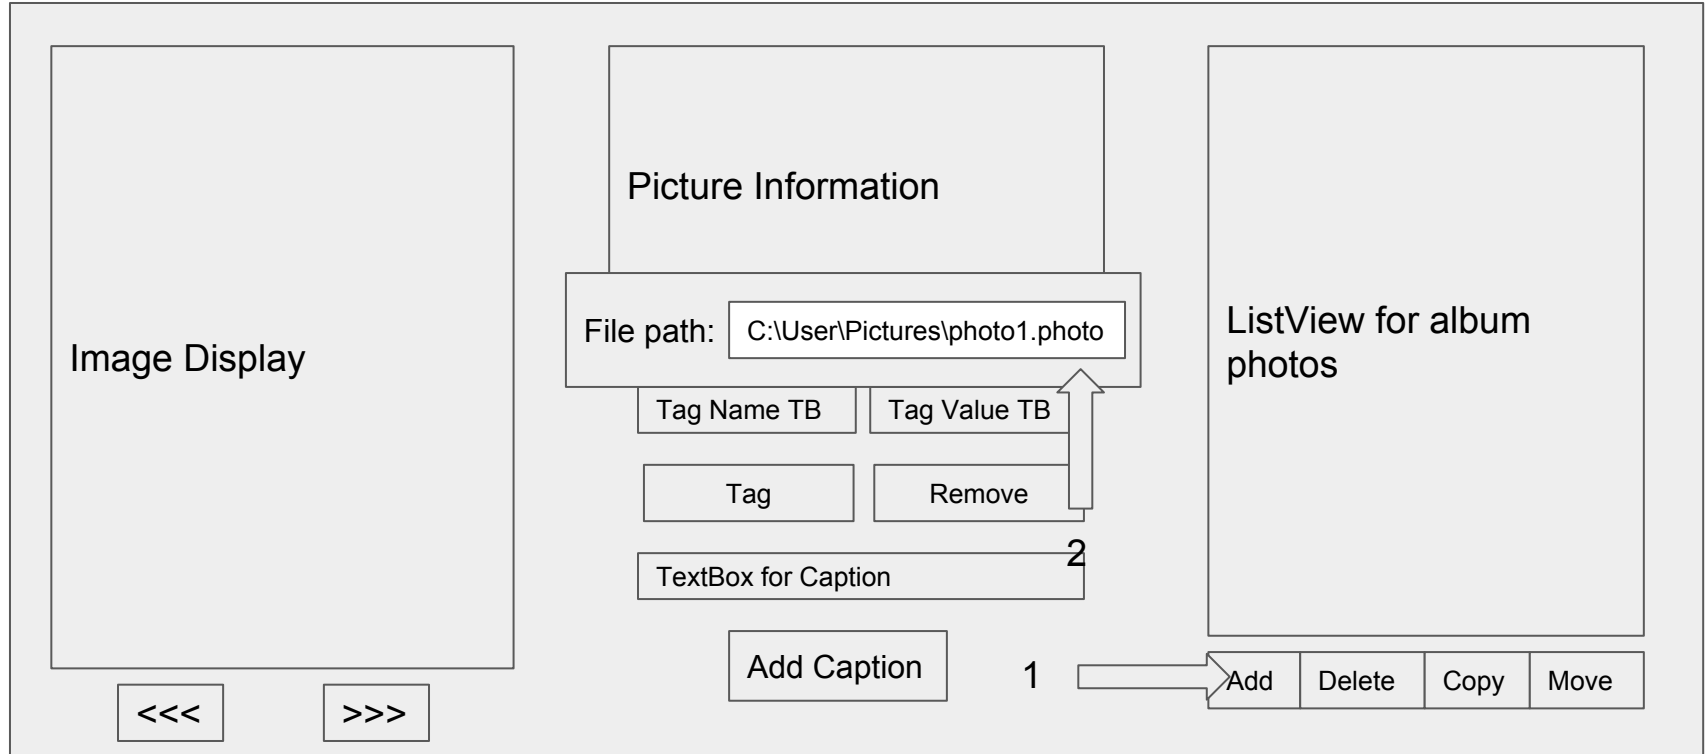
Image Display

<<<

>>>

Picture Information

File path: C:\User\Pictures\photo1.photo

Tag Name TB

Tag Value TB

Tag

Remove

2

TextBox for Caption

Add Caption

1

ListView for album photos

Add

Delete

Copy

Move